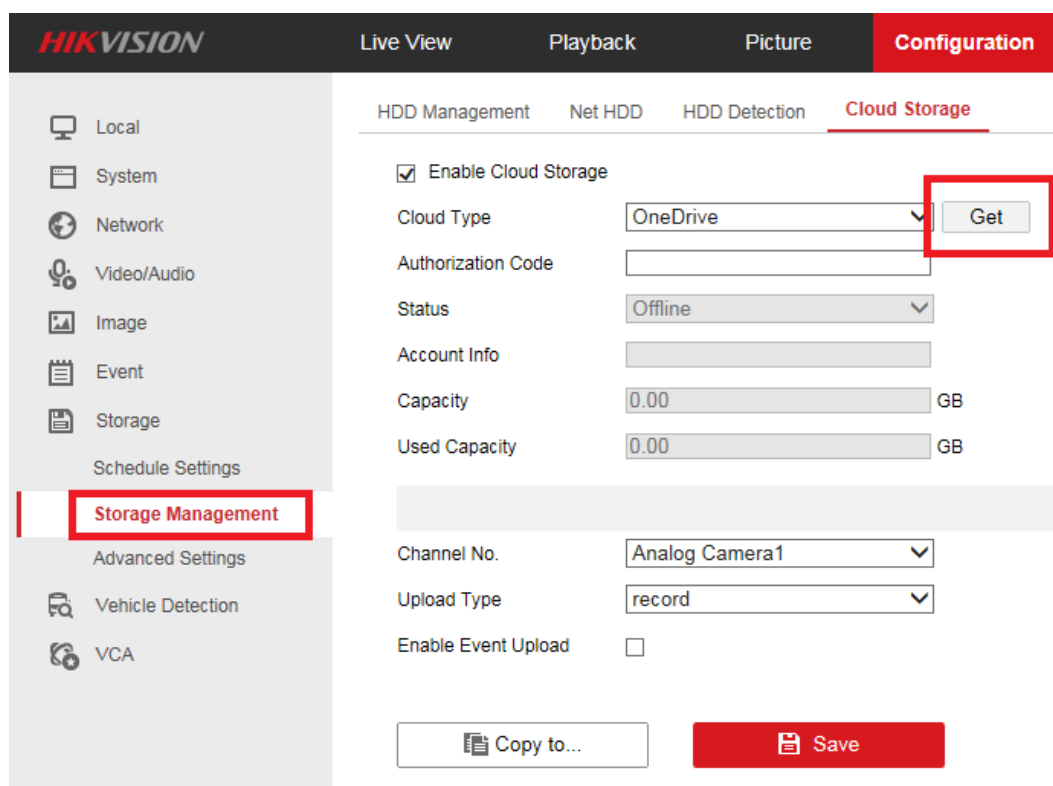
HIKVISION

Live View
Playback
Picture
Configuration

Local
System
Network
Video/Audio
Image
Event
Storage
Schedule Settings
Storage Management
Advanced Settings
Vehicle Detection
VCA

HDD Management
Net HDD
HDD Detection
Cloud Storage

Enable Cloud Storage

| | | |
|---|---|---|
| Cloud Type | OneDrive | Get |
| Authorization Code | | |
| Status | Offline | |
| Account Info | | |
| Capacity | 0.00 | GB |
| Used Capacity | 0.00 | GB |

| | |
|---|---|
| Channel No. | Analog Camera1 |
| Upload Type | record |
| Enable Event Upload | |

Copy to...
Save